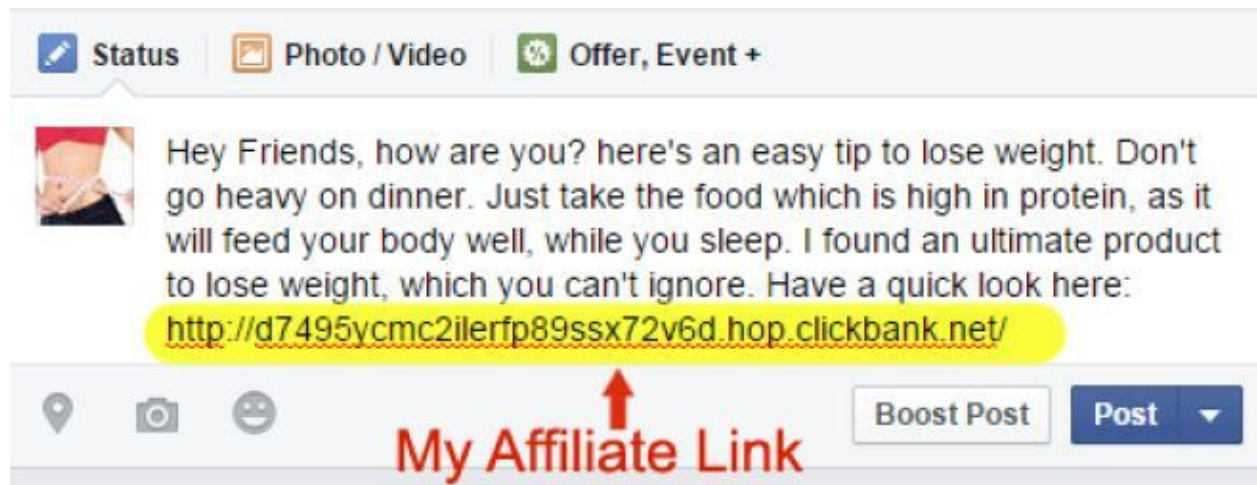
Status Photo / Video Offer, Event +

Hey Friends, how are you? here's an easy tip to lose weight. Don't go heavy on dinner. Just take the food which is high in protein, as it will feed your body well, while you sleep. I found an ultimate product to lose weight, which you can't ignore. Have a quick look here: http://d7495ycmc2ilerfp89ssx72v6d.hop.clickbank.net/

Boost Post Post

My Affiliate Link